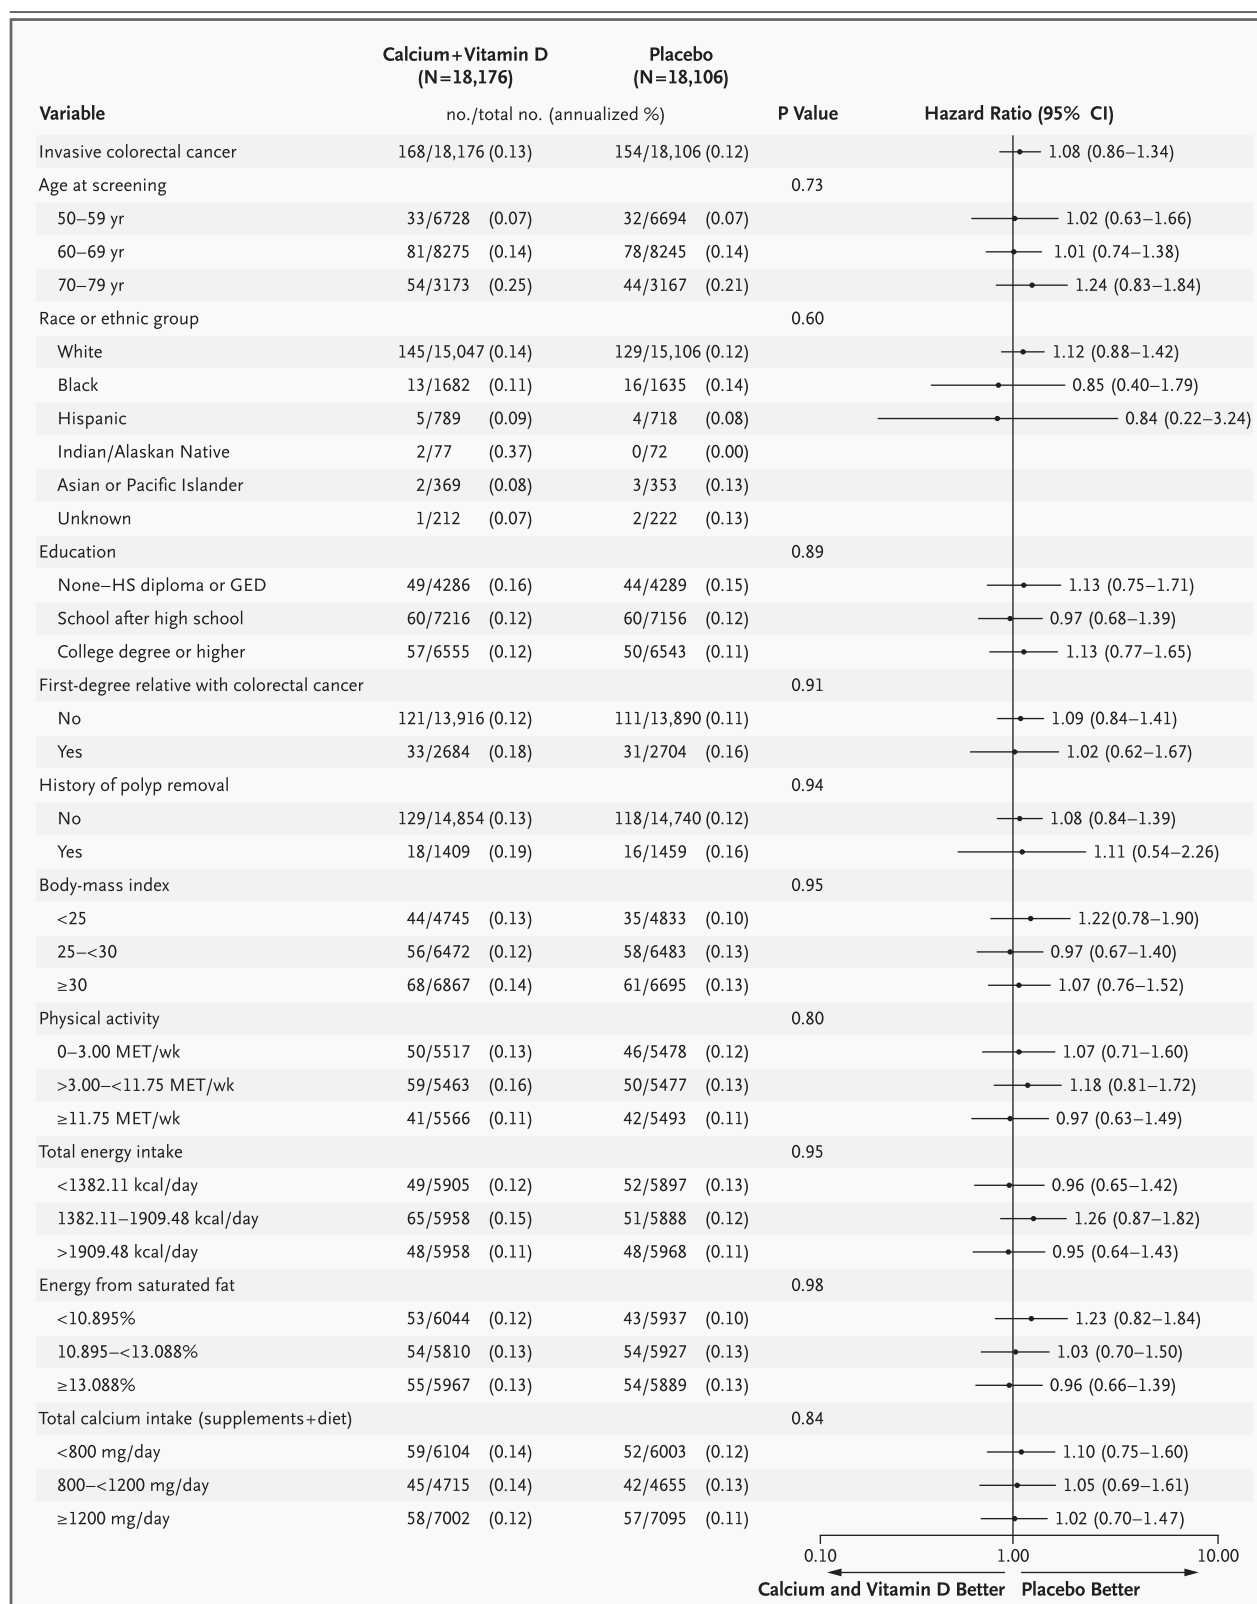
| Variable | Calcium+Vitamin D (N=18,176) | Placebo (N=18,106) | P Value | Hazard Ratio (95% CI) |
|---|---|---|---|---|
| | no./total no. (annualized %) | | | |
| Invasive colorectal cancer | 168/18,176 (0.13) | 154/18,106 (0.12) | | 1.08 (0.86–1.34) |
| Age at screening | | | 0.73 | |
| 50–59 yr | 33/6728 (0.07) | 32/6694 (0.07) | | 1.02 (0.63–1.66) |
| 60–69 yr | 81/8275 (0.14) | 78/8245 (0.14) | | 1.01 (0.74–1.38) |
| 70–79 yr | 54/3173 (0.25) | 44/3167 (0.21) | | 1.24 (0.83–1.84) |
| Race or ethnic group | | | 0.60 | |
| White | 145/15,047 (0.14) | 129/15,106 (0.12) | | 1.12 (0.88–1.42) |
| Black | 13/1682 (0.11) | 16/1635 (0.14) | | 0.85 (0.40–1.79) |
| Hispanic | 5/789 (0.09) | 4/718 (0.08) | | 0.84 (0.22–3.24) |
| Indian/Alaskan Native | 2/77 (0.37) | 0/72 (0.00) | | |
| Asian or Pacific Islander | 2/369 (0.08) | 3/353 (0.13) | | |
| Unknown | 1/212 (0.07) | 2/222 (0.13) | | |
| Education | | | 0.89 | |
| None–HS diploma or GED | 49/4286 (0.16) | 44/4289 (0.15) | | 1.13 (0.75–1.71) |
| School after high school | 60/7216 (0.12) | 60/7156 (0.12) | | 0.97 (0.68–1.39) |
| College degree or higher | 57/6555 (0.12) | 50/6543 (0.11) | | 1.13 (0.77–1.65) |
| First-degree relative with colorectal cancer | | | 0.91 | |
| No | 121/13,916 (0.12) | 111/13,890 (0.11) | | 1.09 (0.84–1.41) |
| Yes | 33/2684 (0.18) | 31/2704 (0.16) | | 1.02 (0.62–1.67) |
| History of polyp removal | | | 0.94 | |
| No | 129/14,854 (0.13) | 118/14,740 (0.12) | | 1.08 (0.84–1.39) |
| Yes | 18/1409 (0.19) | 16/1459 (0.16) | | 1.11 (0.54–2.26) |
| Body-mass index | | | 0.95 | |
| <25 | 44/4745 (0.13) | 35/4833 (0.10) | | 1.22(0.78–1.90) |
| 25–<30 | 56/6472 (0.12) | 58/6483 (0.13) | | 0.97 (0.67–1.40) |
| ≥30 | 68/6867 (0.14) | 61/6695 (0.13) | | 1.07 (0.76–1.52) |
| Physical activity | | | 0.80 | |
| 0–3.00 MET/wk | 50/5517 (0.13) | 46/5478 (0.12) | | 1.07 (0.71–1.60) |
| >3.00–<11.75 MET/wk | 59/5463 (0.16) | 50/5477 (0.13) | | 1.18 (0.81–1.72) |
| ≥11.75 MET/wk | 41/5566 (0.11) | 42/5493 (0.11) | | 0.97 (0.63–1.49) |
| Total energy intake | | | 0.95 | |
| <1382.11 kcal/day | 49/5905 (0.12) | 52/5897 (0.13) | | 0.96 (0.65–1.42) |
| 1382.11–1909.48 kcal/day | 65/5958 (0.15) | 51/5888 (0.12) | | 1.26 (0.87–1.82) |
| >1909.48 kcal/day | 48/5958 (0.11) | 48/5968 (0.11) | | 0.95 (0.64–1.43) |
| Energy from saturated fat | | | 0.98 | |
| <10.895% | 53/6044 (0.12) | 43/5937 (0.10) | | 1.23 (0.82–1.84) |
| 10.895–<13.088% | 54/5810 (0.13) | 54/5927 (0.13) | | 1.03 (0.70–1.50) |
| ≥13.088% | 55/5967 (0.13) | 54/5889 (0.13) | | 0.96 (0.66–1.39) |
| Total calcium intake (supplements+diet) | | | 0.84 | |
| <800 mg/day | 59/6104 (0.14) | 52/6003 (0.12) | | 1.10 (0.75–1.60) |
| 800–<1200 mg/day | 45/4715 (0.14) | 42/4655 (0.13) | | 1.05 (0.69–1.61) |
| ≥1200 mg/day | 58/7002 (0.12) | 57/7095 (0.11) | | 1.02 (0.70–1.47) |

0.10 1.00 10.00

Calcium and Vitamin D Better Placebo Better